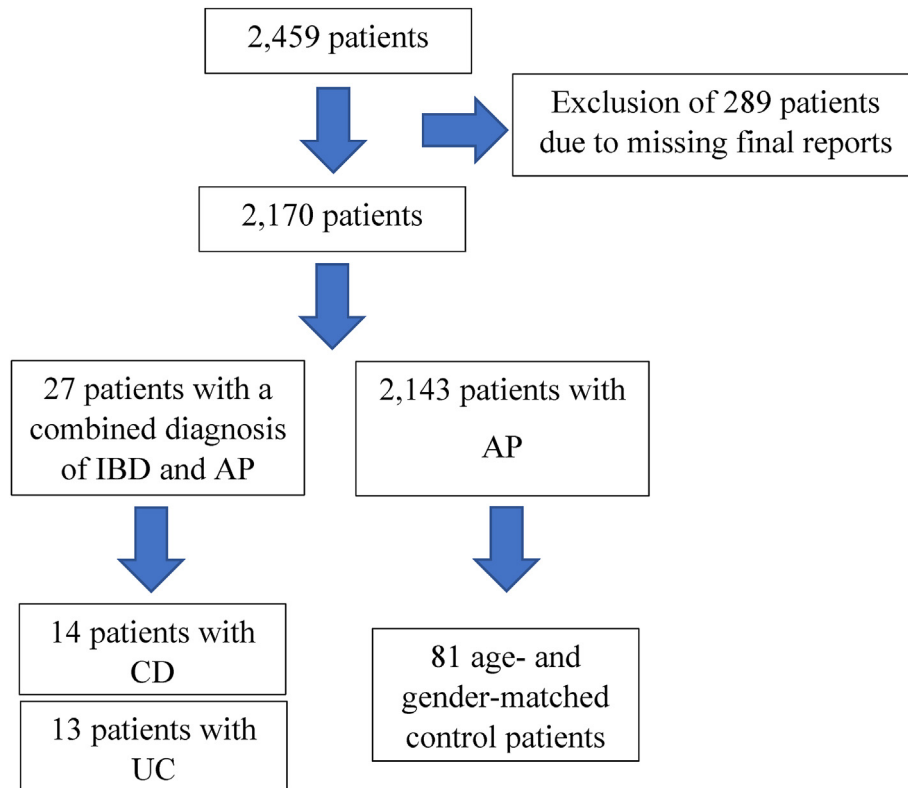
2,459 patients

Exclusion of 289 patients due to missing final reports

2,170 patients

27 patients with a combined diagnosis of IBD and AP

2,143 patients with AP

14 patients with CD

13 patients with UC

81 age- and gender-matched control patients